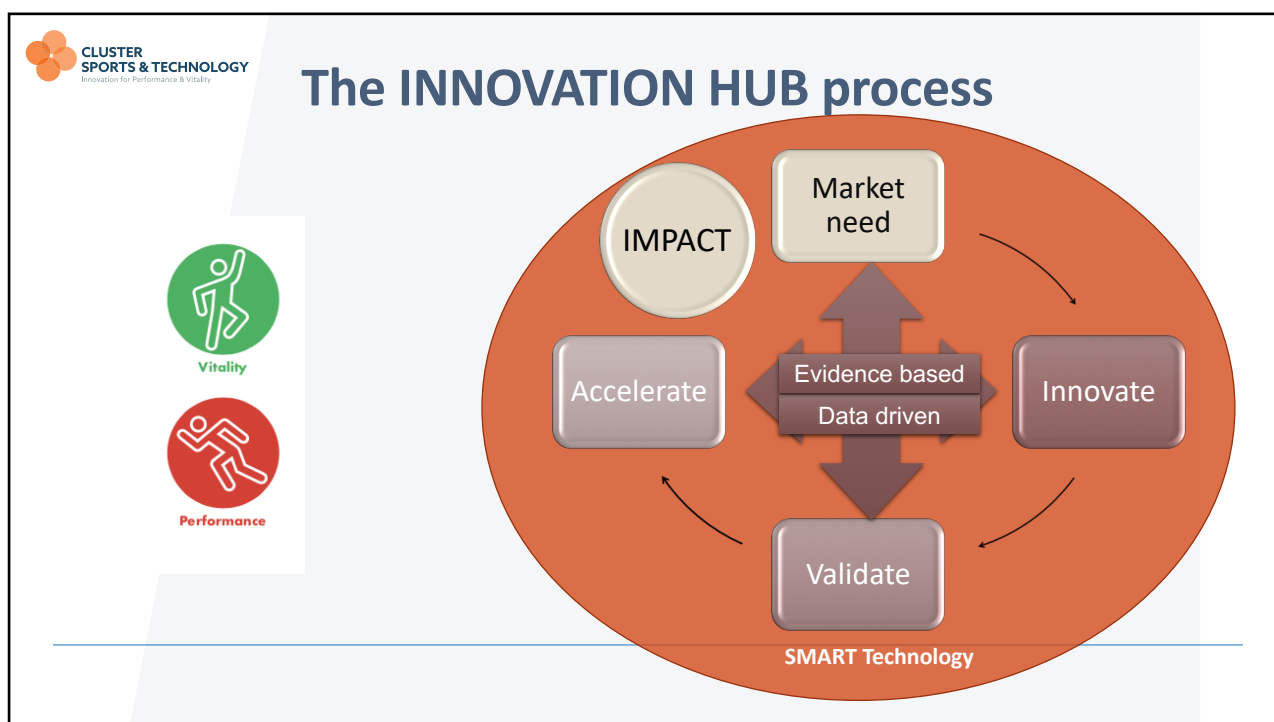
CLUSTER
SPORTS & TECHNOLOGY
Innovation for Performance & Vitality

The INNOVATION HUB process

Vitality

Performance

IMPACT

Market need

Accelerate

Evidence based

Data driven

Innovate

Validate

SMART Technology